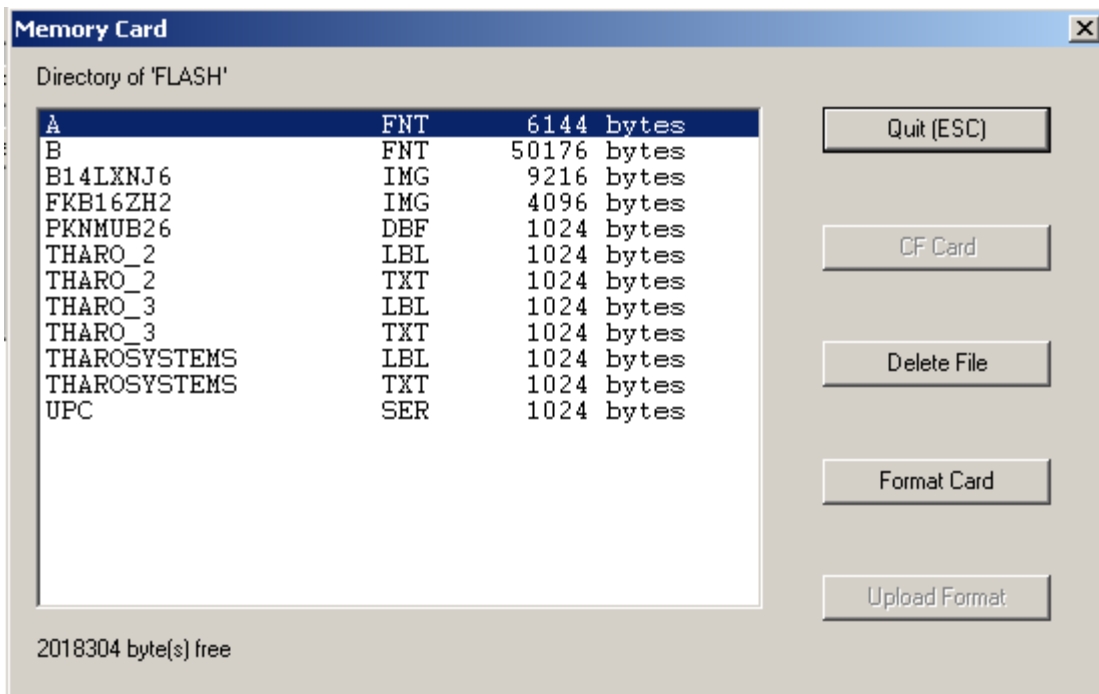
Memory Card

×

Directory of 'FLASH'

| | | |
|---|---|---|
| A | FNT | 6144 bytes |
| B | FNT | 50176 bytes |
| B14LXNJ6 | IMG | 9216 bytes |
| FKB16ZH2 | IMG | 4096 bytes |
| PKNMUB26 | DBF | 1024 bytes |
| THARO_2 | LBL | 1024 bytes |
| THARO_2 | TXT | 1024 bytes |
| THARO_3 | LBL | 1024 bytes |
| THARO_3 | TXT | 1024 bytes |
| THAROSYSTEMS | LBL | 1024 bytes |
| THAROSYSTEMS | TXT | 1024 bytes |
| UPC | SER | 1024 bytes |

Quit (ESC)

CF Card

Delete File

Format Card

Upload Format

2018304 byte(s) free